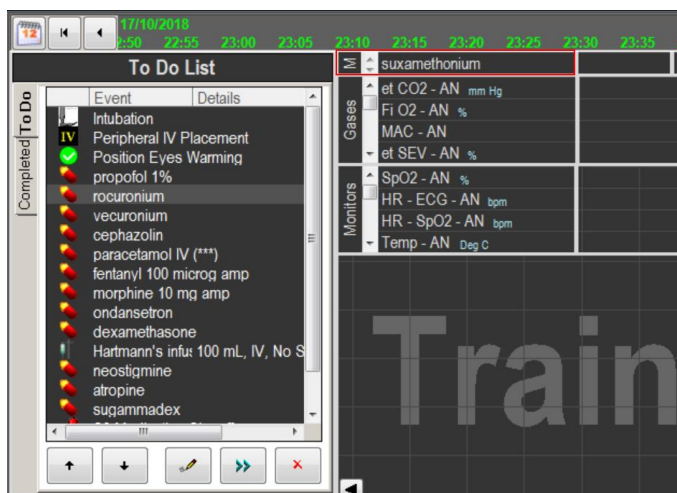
12

17/10/2018
2:50 22:55 23:00 23:05 23:10 23:15 23:20 23:25 23:30 23:35

To Do List

To Do
Completed

| Event | Details |
|---|---|
| Intubation | |
| Peripheral IV Placement | |
| Position Eyes Warming | |
| propofol 1% | |
| rocuronium | |
| vecuronium | |
| cephazolin | |
| paracetamol IV (***) | |
| fentanyl 100 microg amp | |
| morphine 10 mg amp | |
| ondansetron | |
| dexamethasone | |
| Hartmann's infus | 100 mL, IV, No S |
| neostigmine | |
| atropine | |
| sugammadex | |

IV

M suxamethonium

Gases
et CO2 - AN mm Hg
Fi O2 - AN %
MAC - AN
et SEV - AN %

Monitors
SpO2 - AN %
HR - ECG - AN bpm
HR - SpO2 - AN bpm
Temp - AN Deg C

Train